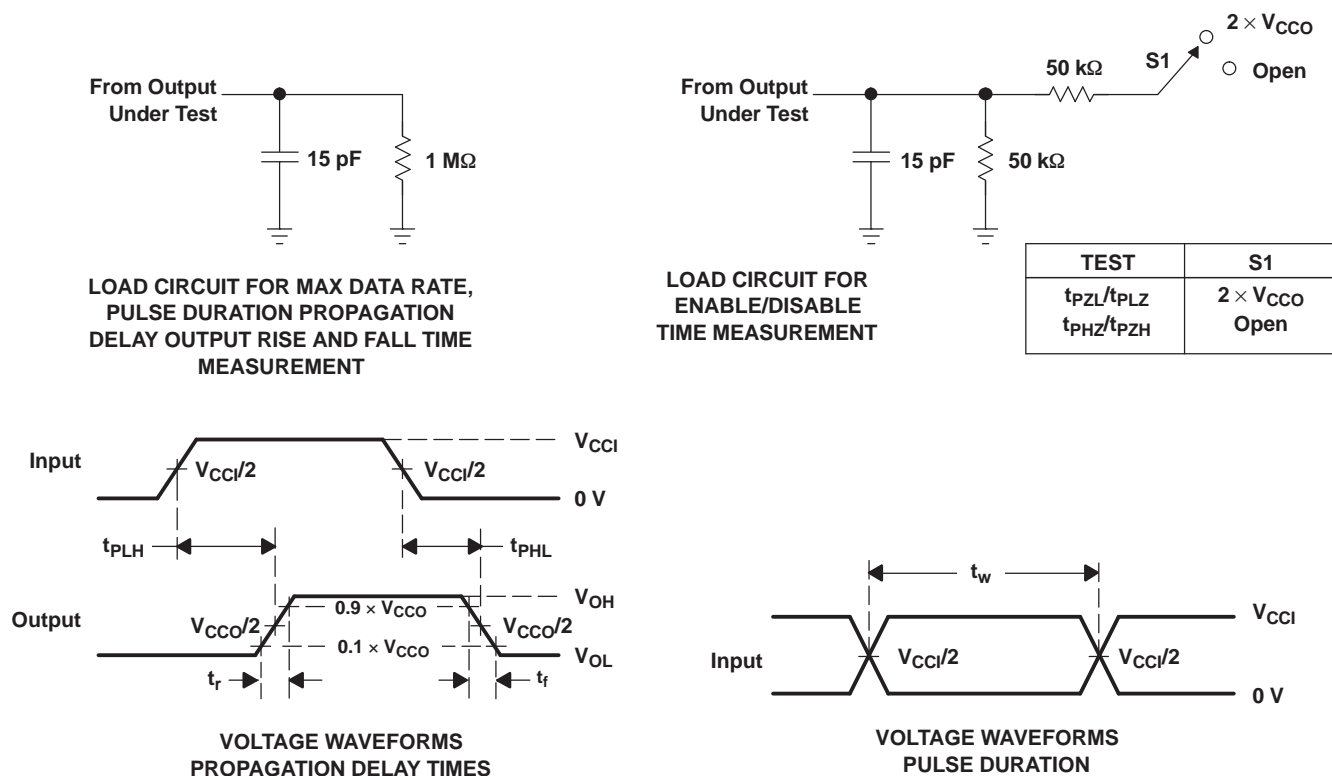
From Output Under Test

15 pF

1 MΩ

LOAD CIRCUIT FOR MAX DATA RATE, PULSE DURATION PROPAGATION DELAY OUTPUT RISE AND FALL TIME MEASUREMENT

From Output Under Test

15 pF

50 kΩ

50 kΩ

S1

$2 \times V_{CCO}$

Open

LOAD CIRCUIT FOR ENABLE/DISABLE TIME MEASUREMENT

| TEST | S1 |
|---|---|
| $t_{PZL}/t_{PLZ}$ $t_{PHZ}/t_{PZH}$ | $2 \times V_{CCO}$ Open |

Input

$V_{CCI}/2$

$V_{CCI}/2$

$V_{CCI}$

0 V

$t_{PLH}$

$t_{PHL}$

Output

$V_{CCO}/2$

$0.9 \times V_{CCO}$

$0.1 \times V_{CCO}$

$V_{CCO}/2$

$V_{OH}$

$V_{OL}$

$t_r$

$t_f$

VOLTAGE WAVEFORMS PROPAGATION DELAY TIMES

$t_w$

Input

$V_{CCI}/2$

$V_{CCI}/2$

$V_{CCI}$

0 V

VOLTAGE WAVEFORMS PULSE DURATION